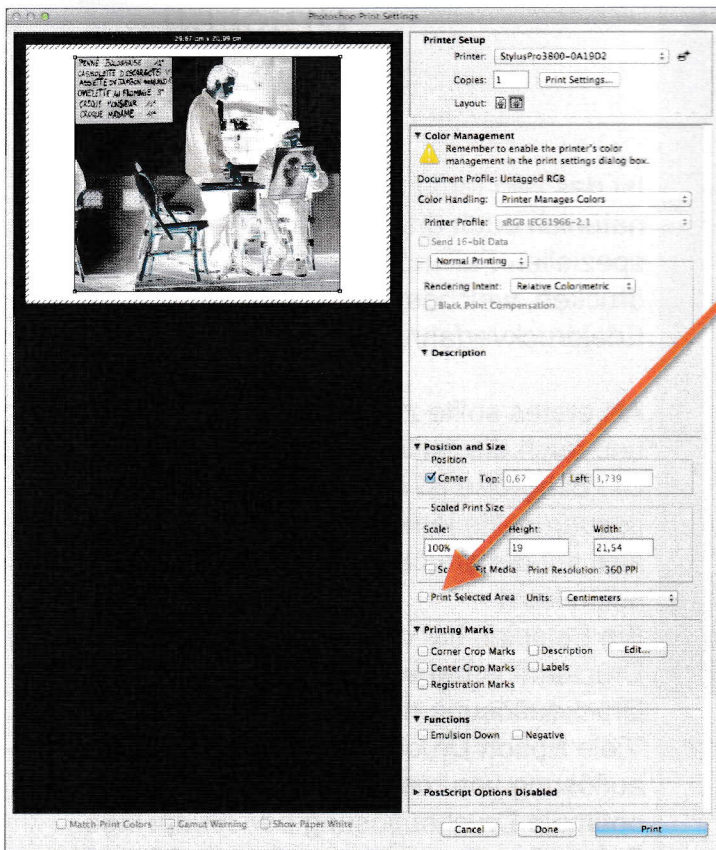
Photoshop Print Settings

29,67 cm x 20,99 cm

PENNE BOLOGNAISE
CASSOLETTE D'ESCARGOTS
ASSIETTE DE JAMBON MAISON
OMELETTE AU FROMAGE
CROQUE MONSIEUR
CROQUE MADAME

Printer Setup
Printer: StylusPro3800-0A19D2
Copies: 1 Print Settings...
Layout:

▼ Color Management
Remember to enable the printer's color management in the print settings dialog box.
Document Profile: Untagged RGB
Color Handling: Printer Manages Colors
Printer Profile: sRGB IEC61966-2.1
Send 16-bit Data
Normal Printing
Rendering Intent: Relative Colorimetric
Black Point Compensation

▼ Description

▼ Position and Size
Position
Center Top: 0,67 Left: 3,739
Scaled Print Size
Scale: Height: Width:
100% 19 21,54
Sc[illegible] Fit Media Print Resolution: 360 PPI
Print Selected Area Units: Centimeters

▼ Printing Marks
Corner Crop Marks Description Edit...
Center Crop Marks Labels
Registration Marks

▼ Functions
Emulsion Down Negative

▶ PostScript Options Disabled

Match Print Colors Gamut Warning Show Paper White
Cancel Done Print